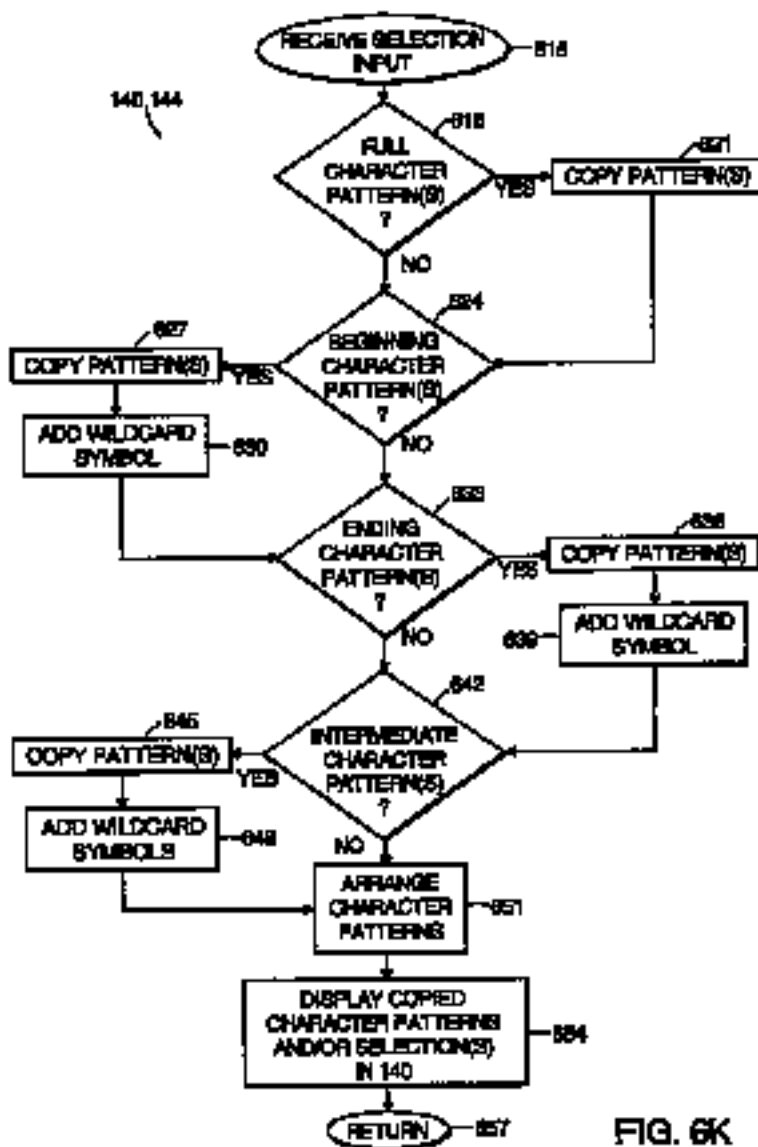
RECEIVE SELECTION INPUT
615

140,144

618
FULL CHARACTER PATTERN(S) ?
YES
621
COPY PATTERN(S)
NO

624
BEGINNING CHARACTER PATTERN(S) ?
627
COPY PATTERN(S)
YES
ADD WILDCARD SYMBOL
630
NO

633
ENDING CHARACTER PATTERN(S) ?
YES
636
COPY PATTERN(S)
ADD WILDCARD SYMBOL
639
NO

642
INTERMEDIATE CHARACTER PATTERN(S) ?
645
COPY PATTERN(S)
YES
ADD WILDCARD SYMBOLS
648
NO

ARRANGE CHARACTER PATTERNS
651

DISPLAY COPIED CHARACTER PATTERNS AND/OR SELECTION(S) IN 140
654

RETURN
657

FIG. 6K